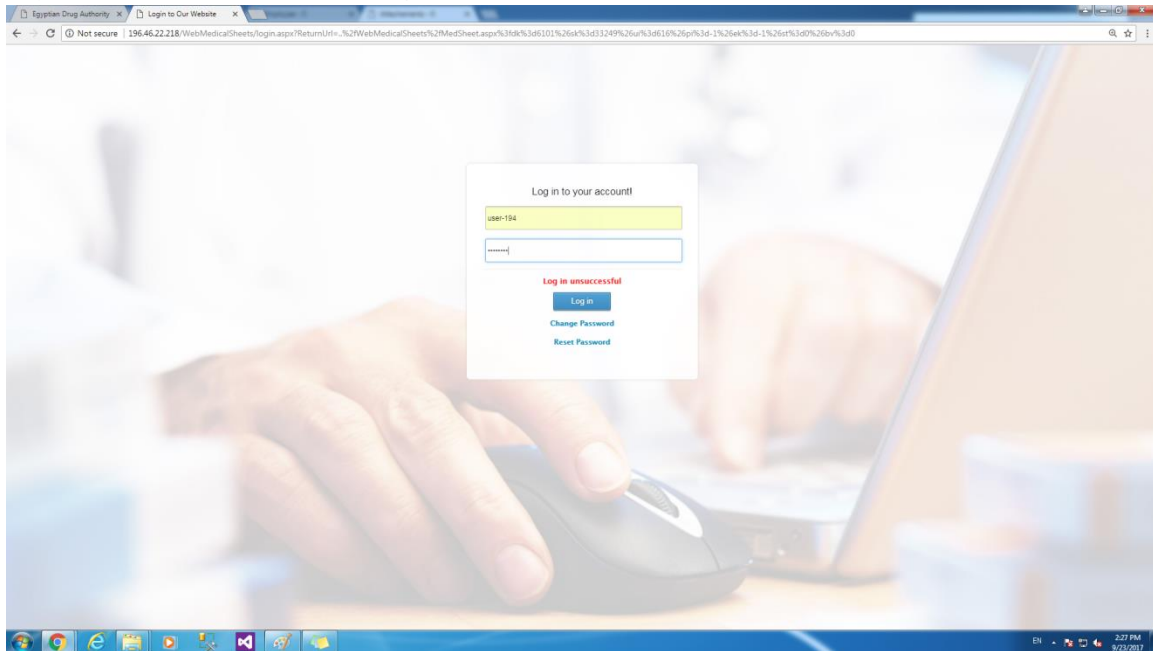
Egyptian Drug Authority ×
Login to Our Website ×
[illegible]
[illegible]

Not secure | 196.46.22.218/WebMedicalSheets/login.aspx?ReturnUrl=..%2fWebMedicalSheets%2fMedSheet.aspx%3fdk%3d6101%26sk%3d33249%26ui%3d616%26pi%3d-1%26ek%3d-1%26st%3d0%26bv%3d0

Log in to your account!

user-194

••••••••

Log in unsuccessful

Log in

Change Password

Reset Password

EN

2:27 PM
9/23/2017